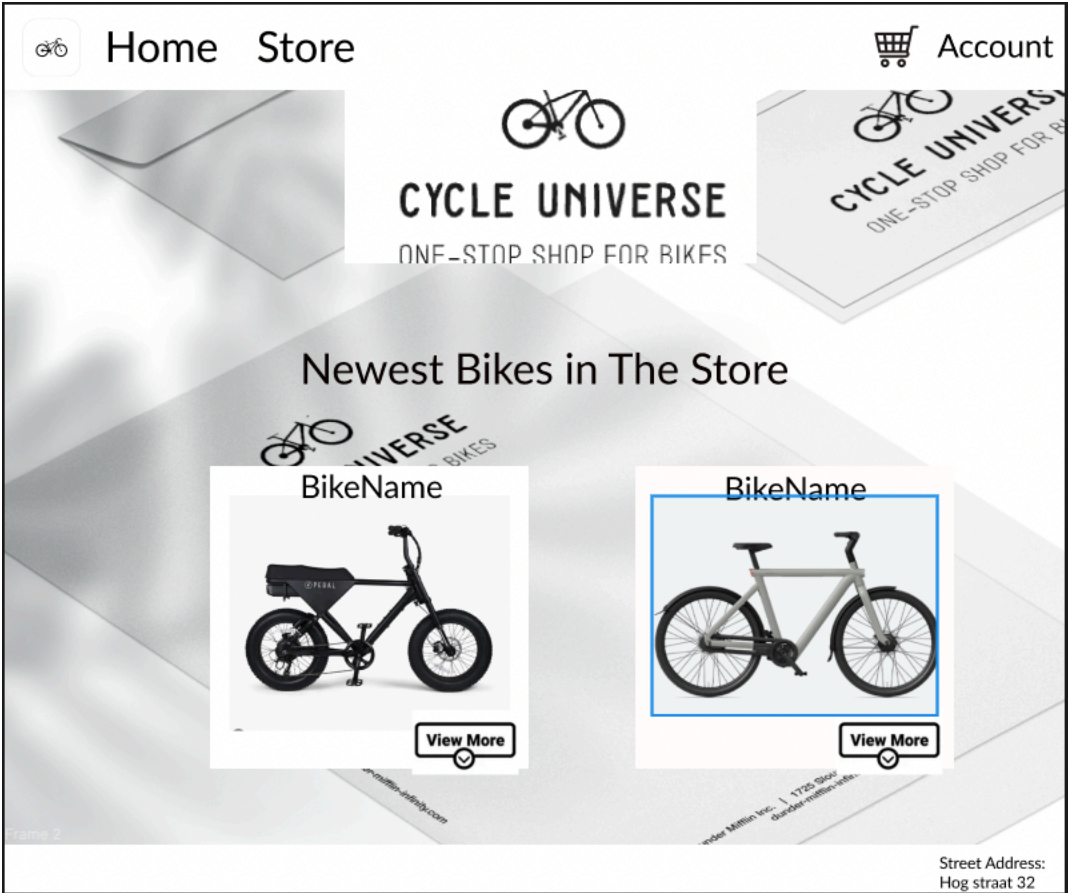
Home Store

Account

CYCLE UNIVERSE
ONE-STOP SHOP FOR BIKES

CYCLE UNIVERSE
ONE-STOP SHOP FOR BIKES

Newest Bikes in The Store

UNIVERSE
BIKES

BikeName

PEDAL

View More

BikeName

View More

Frame 2

Street Address:
Hog straat 32